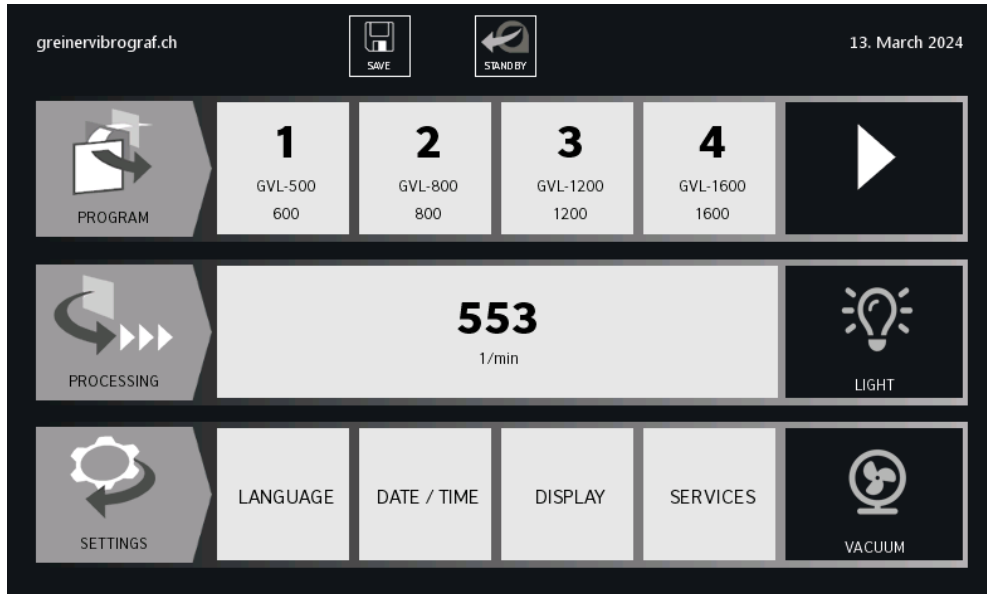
greinervibrograf.ch

SAVE

STAND BY

13. March 2024

PROGRAM

1
GVL-500
600

2
GVL-800
800

3
GVL-1200
1200

4
GVL-1600
1600

PROCESSING

553
1/min

LIGHT

SETTINGS

LANGUAGE

DATE / TIME

DISPLAY

SERVICES

VACUUM